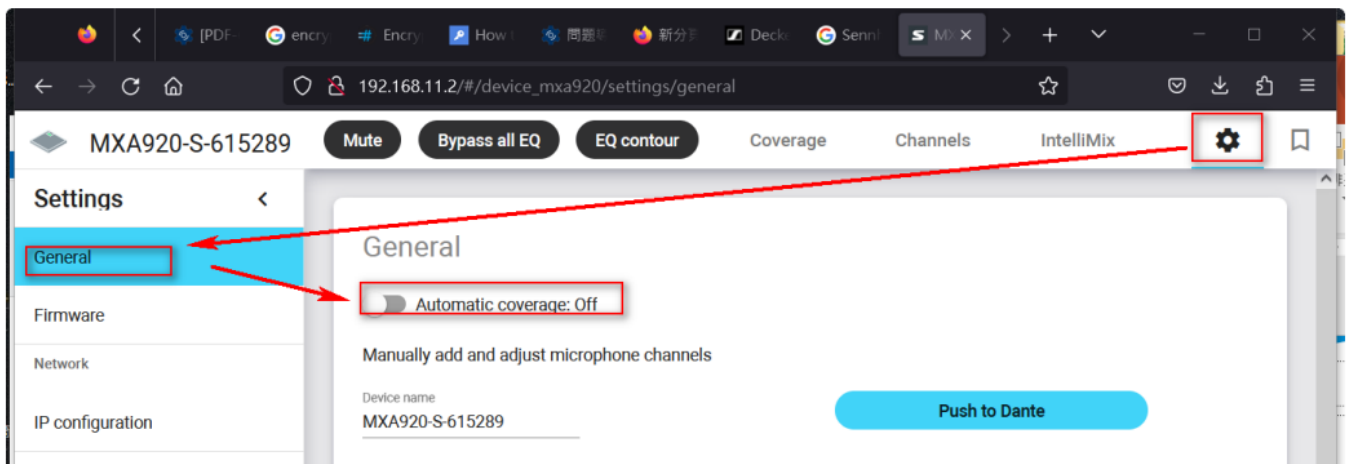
[PDF- encry Encry How 問題 新分 Deck Senn MX

192.168.11.2/#/device_mxa920/settings/general

MXA920-S-615289

Mute

Bypass all EQ

EQ contour

Coverage

Channels

IntelliMix

Settings

General

Firmware

Network

IP configuration

General

Automatic coverage: Off

Manually add and adjust microphone channels

Device name

MXA920-S-615289

Push to Dante